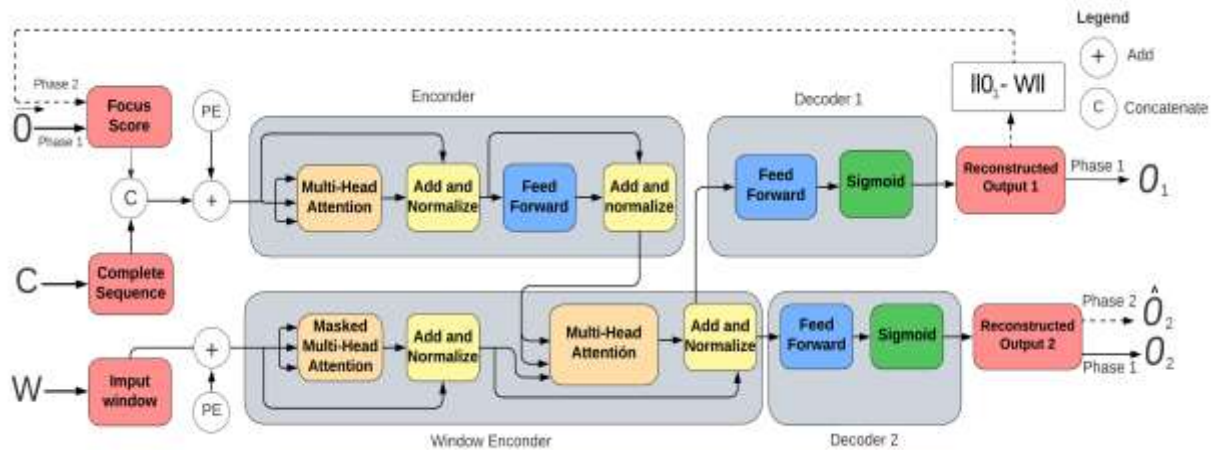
Legend

Add

C Concatenate

$||O_1 - W||$

Phase 2

Focus Score

0

Phase 1

PE

Enconder

Decoder 1

C

Multi-Head Attention

Add and Normalize

Feed Forward

Add and normalize

Feed Forward

Sigmoid

Reconstructed Output 1

Phase 1

$O_1$

C

Complete Sequence

Masked Multi-Head Attention

Add and Normalize

Multi-Head Attention

Add and Normalize

Feed Forward

Sigmoid

Reconstructed Output 2

Phase 2

$\hat{O}_2$

Phase 1

$O_2$

W

Imput window

PE

Window Enconder

Decoder 2